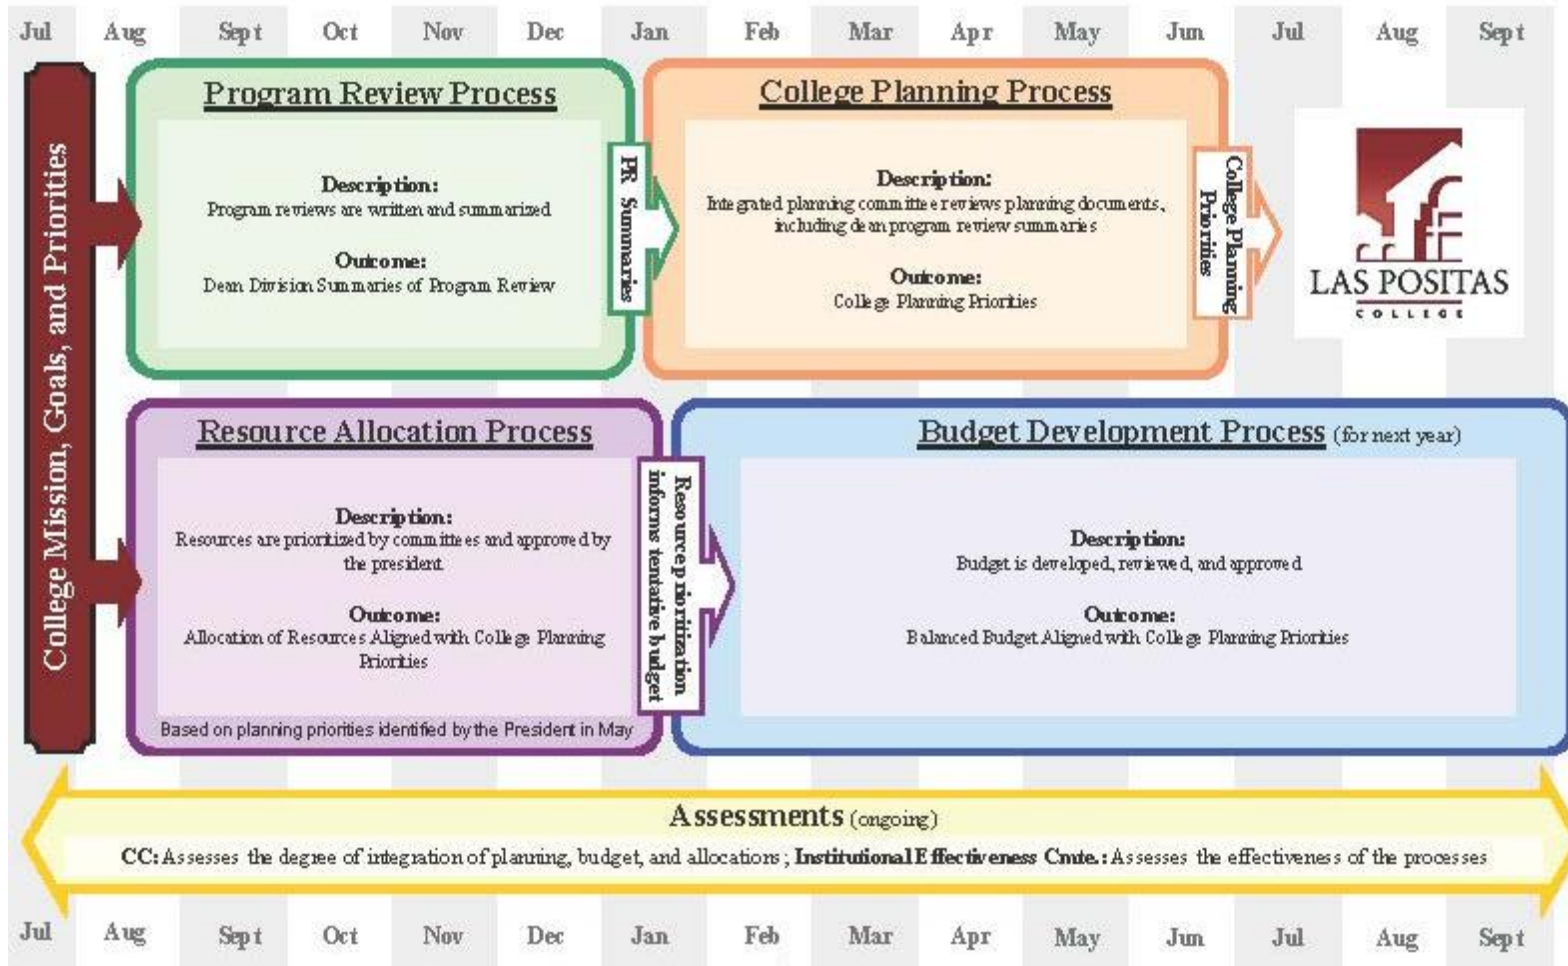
Jul Aug Sept Oct Nov Dec Jan Feb Mar Apr May Jun Jul Aug Sept

College Mission, Goals, and Priorities

Program Review Process

Description:
Program reviews are written and summarized

Outcome:
Dean Division Summaries of Program Review

PR Summaries

College Planning Process

Description:
Integrated planning committee reviews planning documents, including dean program review summaries

Outcome:
College Planning Priorities

College Planning Priorities

LAS POSITAS COLLEGE

Resource Allocation Process

Description:
Resources are prioritized by committees and approved by the president

Outcome:
Allocation of Resources Aligned with College Planning Priorities

Based on planning priorities identified by the President in May

Resource prioritization informs tentative budget

Budget Development Process (for next year)

Description:
Budget is developed, reviewed, and approved

Outcome:
Balanced Budget Aligned with College Planning Priorities

Assessments (ongoing)

CC: Assesses the degree of integration of planning, budget, and allocations; Institutional Effectiveness Cmte.: Assesses the effectiveness of the processes

Jul Aug Sept Oct Nov Dec Jan Feb Mar Apr May Jun Jul Aug Sept